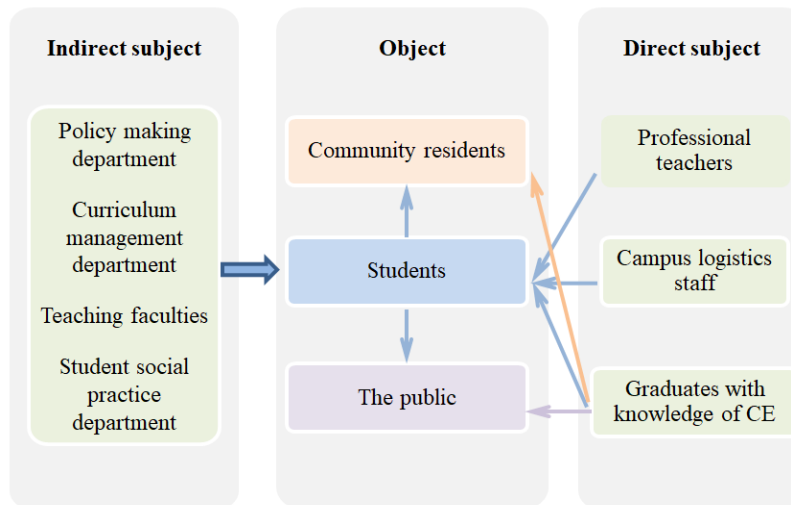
Indirect subject

Policy making department

Curriculum management department

Teaching faculties

Student social practice department

Object

Community residents

Students

The public

Direct subject

Professional teachers

Campus logistics staff

Graduates with knowledge of CE